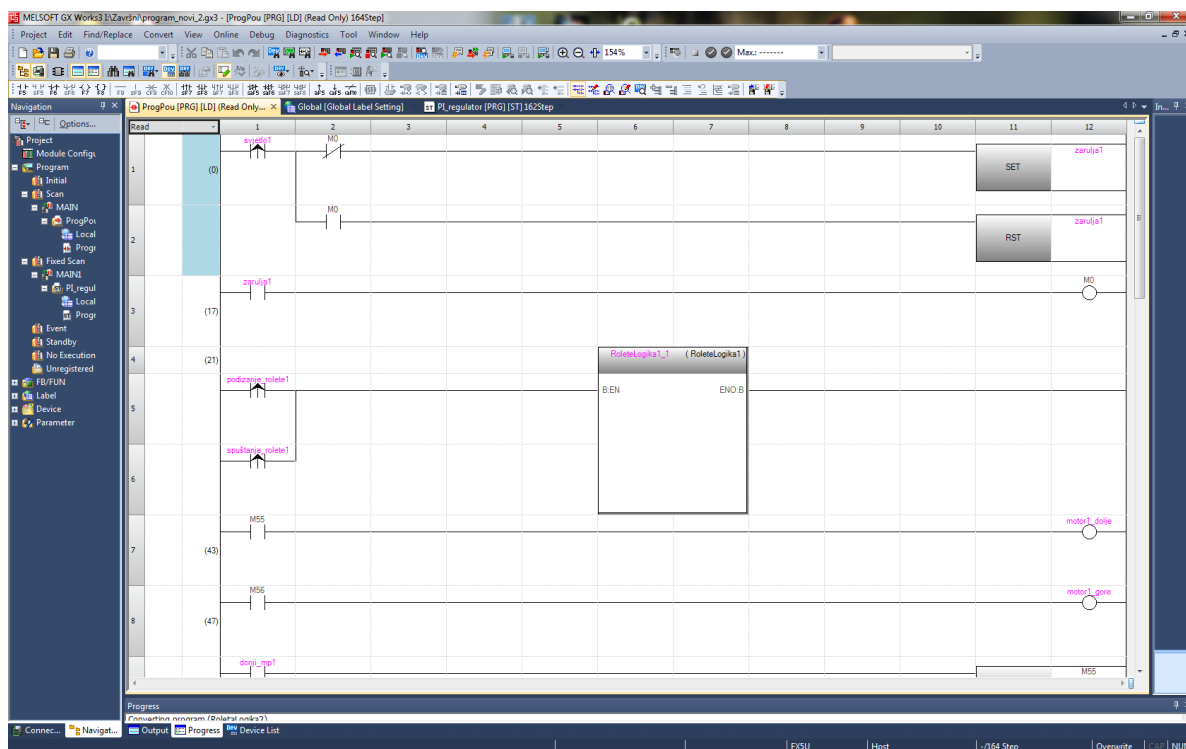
MELSOFT GX Works3 I:\Završni\program_novi_2.gx3 - [ProgPou [PRG] [LD] (Read Only) 164Step]

Project Edit Find/Replace Convert View Online Debug Diagnostics Tool Window Help

154%

Max.: -------

Navigation

Options...

Project
Module Configuration
Program
Initial
Scan
MAIN
ProgPou
Local
Progr
Fixed Scan
MAIN1
PI_regul
Local
Progr
Event
Standby
No Execution
Unregistered
FB/FUN
Label
Device
Parameter

ProgPou [PRG] [LD] (Read Only... ×
Global [Global Label Setting]
PI_regulator [PRG] [ST] 162Step

Read

| | | 1 | 2 | 3 | 4 | 5 | 6 | 7 | 8 | 9 | 10 | 11 | 12 |
|---|---|---|---|---|---|---|---|---|---|---|---|---|---|

1 (0) svjetlo1 M0 SET zarulja1

2 M0 RST zarulja1

3 (17) zarulja1 M0

4 (21) RoleteLogika1_1 ( RoleteLogika1 )

5 podizanje_rolete1 B:EN ENO:B

6 spuštanje_rolete1

7 (43) M55 motor1_dolje

8 (47) M56 motor1_gore

donji_mp1 M55

Progress

Converting program (RoleteLogika2)

Connec... Navigat... Output Progress Device List

FX5U Host -/164 Step Overwrite CAP NUM